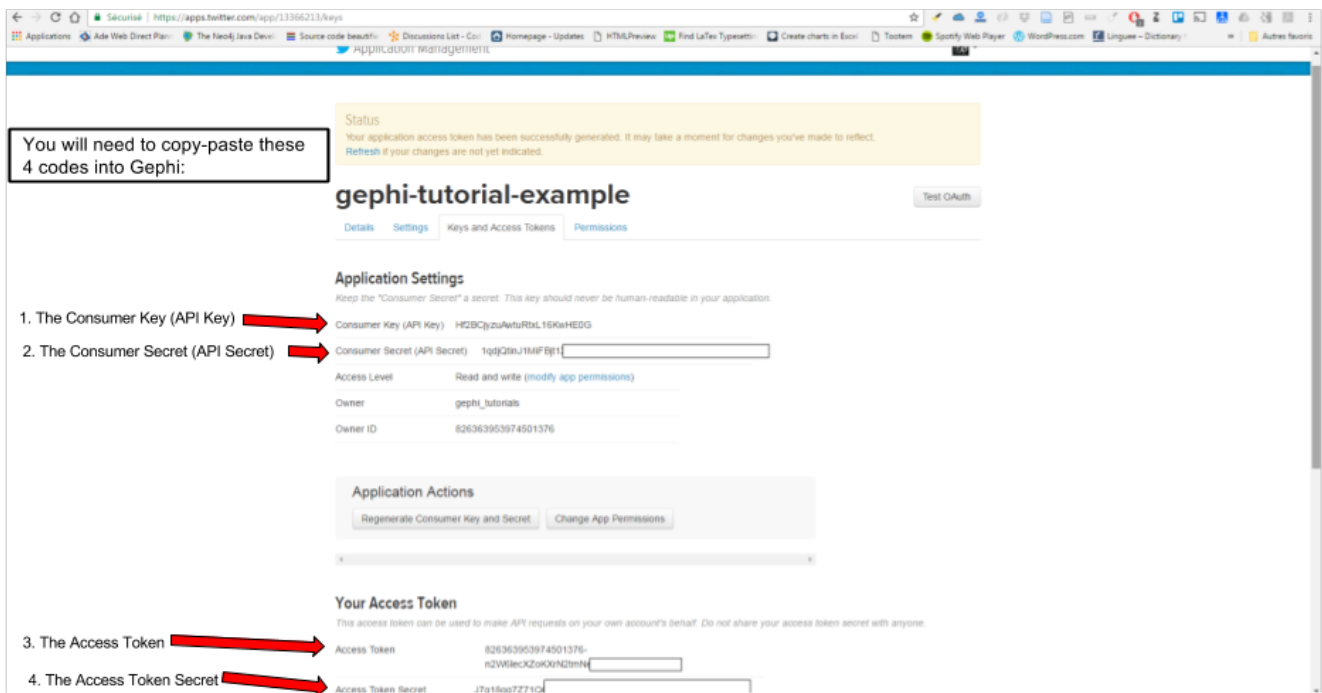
Sécurisé | https://apps.twitter.com/app/13366213/keys

Applications Ade Web Direct Plan The Neo4j Java Devel Source code beautifi Discussions List - Co Homepage - Updates HTMLPreview Find LaTex Typesetti Create charts in Excel Tootem Spotify Web Player WordPress.com Linguee – Dictionary Autres favoris

Application Management

You will need to copy-paste these 4 codes into Gephi:

Status
Your application access token has been successfully generated. It may take a moment for changes you've made to reflect.
Refresh if your changes are not yet indicated.

gephi-tutorial-example

Test OAuth

Details Settings Keys and Access Tokens Permissions

Application Settings
Keep the "Consumer Secret" a secret. This key should never be human-readable in your application.

1. The Consumer Key (API Key)
2. The Consumer Secret (API Secret)

| | |
|---|---|
| Consumer Key (API Key) | Hf2BCjyzuAwtuRtxL16KwHE0G |
| Consumer Secret (API Secret) | 1qdjQtinJ1MIFBjt1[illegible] |
| Access Level | Read and write (modify app permissions) |
| Owner | gephi_tutorials |
| Owner ID | 826363953974501376 |

Application Actions
Regenerate Consumer Key and Secret Change App Permissions

Your Access Token
This access token can be used to make API requests on your own account's behalf. Do not share your access token secret with anyone.

3. The Access Token
4. The Access Token Secret

| | |
|---|---|
| Access Token | 826363953974501376-n2W6lecXZoKKrN2tmN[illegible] |
| Access Token Secret | J7q1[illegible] |